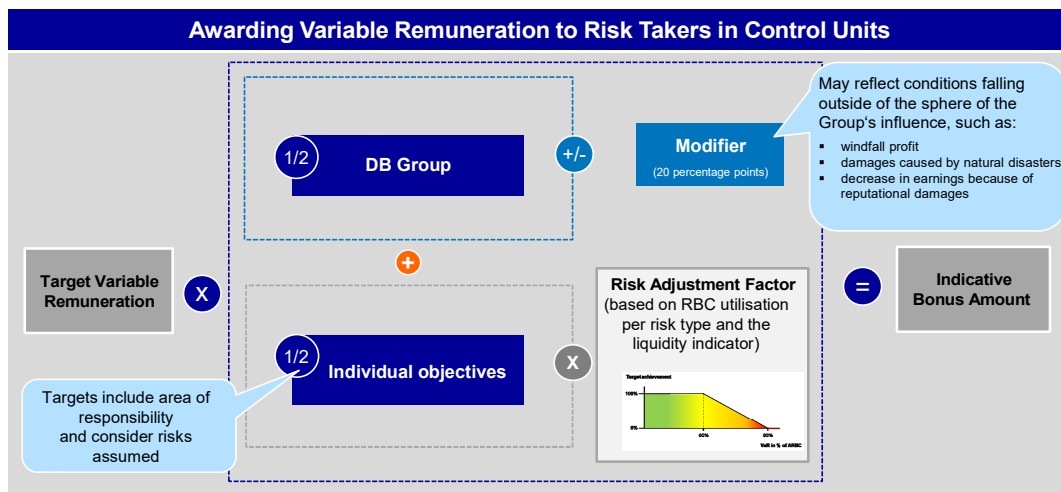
Awarding Variable Remuneration to Risk Takers in Control Units

1/2
DB Group

+/-

Modifier
(20 percentage points)

May reflect conditions falling outside of the sphere of the Group's influence, such as:
- windfall profit
- damages caused by natural disasters
- decrease in earnings because of reputational damages

+

Target Variable Remuneration

X

Risk Adjustment Factor
(based on RBC utilisation per risk type and the liquidity indicator)

Target achievement
100%
0%
60%
90%
VaR in % of ARBC

=

Indicative Bonus Amount

1/2
Individual objectives

X

Targets include area of responsibility and consider risks assumed